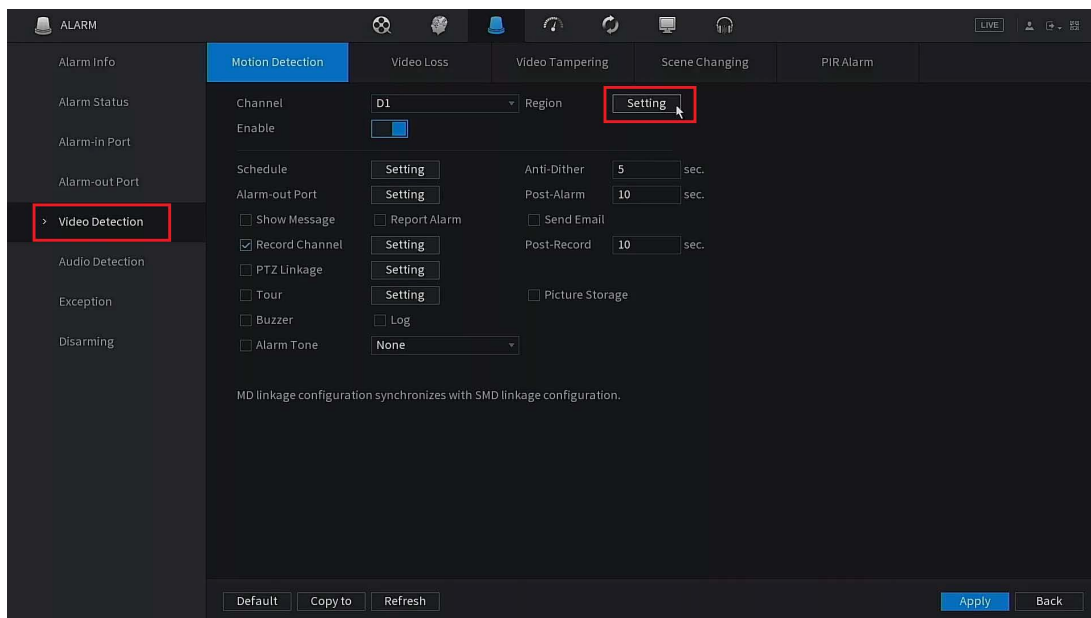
ALARM

LIVE

Alarm Info
Alarm Status
Alarm-in Port
Alarm-out Port
> Video Detection
Audio Detection
Exception
Disarming

Motion Detection | Video Loss | Video Tampering | Scene Changing | PIR Alarm

Channel D1
Region Setting
Enable

Schedule Setting
Anti-Dither 5 sec.
Alarm-out Port Setting
Post-Alarm 10 sec.
Show Message
Report Alarm
Send Email
Record Channel Setting
Post-Record 10 sec.
PTZ Linkage Setting
Tour Setting
Picture Storage
Buzzer
Log
Alarm Tone None

MD linkage configuration synchronizes with SMD linkage configuration.

Default
Copy to
Refresh
Apply
Back